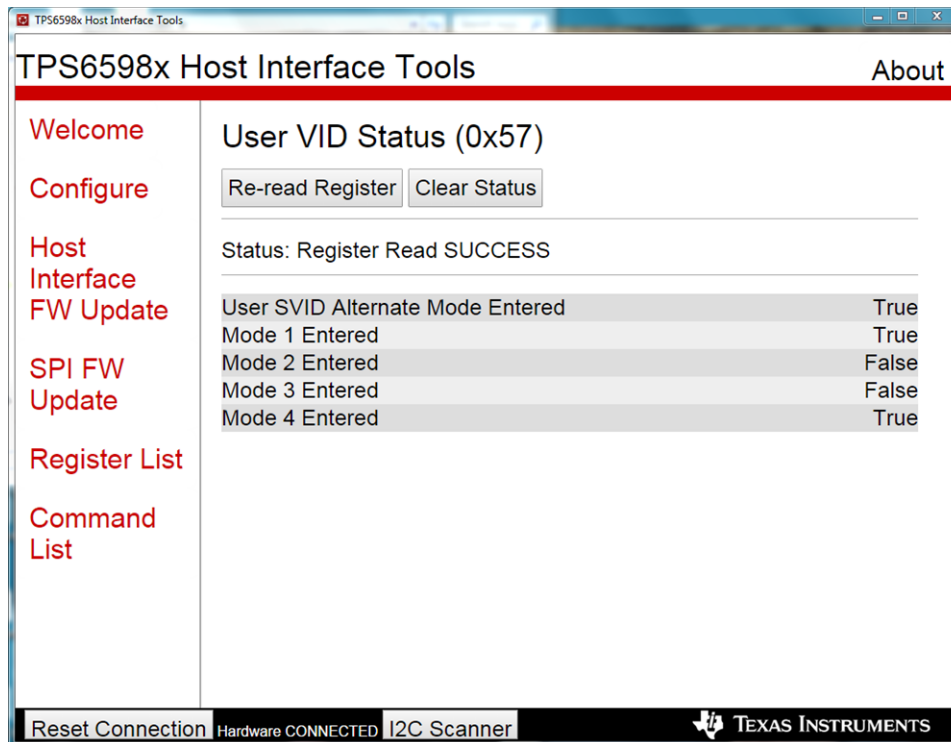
TPS6598x Host Interface Tools

TPS6598x Host Interface Tools

About

Welcome

Configure

Host Interface FW Update

SPI FW Update

Register List

Command List

User VID Status (0x57)

Re-read Register

Clear Status

Status: Register Read SUCCESS

| | |
|---|---|
| User SVID Alternate Mode Entered | True |
| Mode 1 Entered | True |
| Mode 2 Entered | False |
| Mode 3 Entered | False |
| Mode 4 Entered | True |

Reset Connection

Hardware CONNECTED

I2C Scanner

Texas Instruments